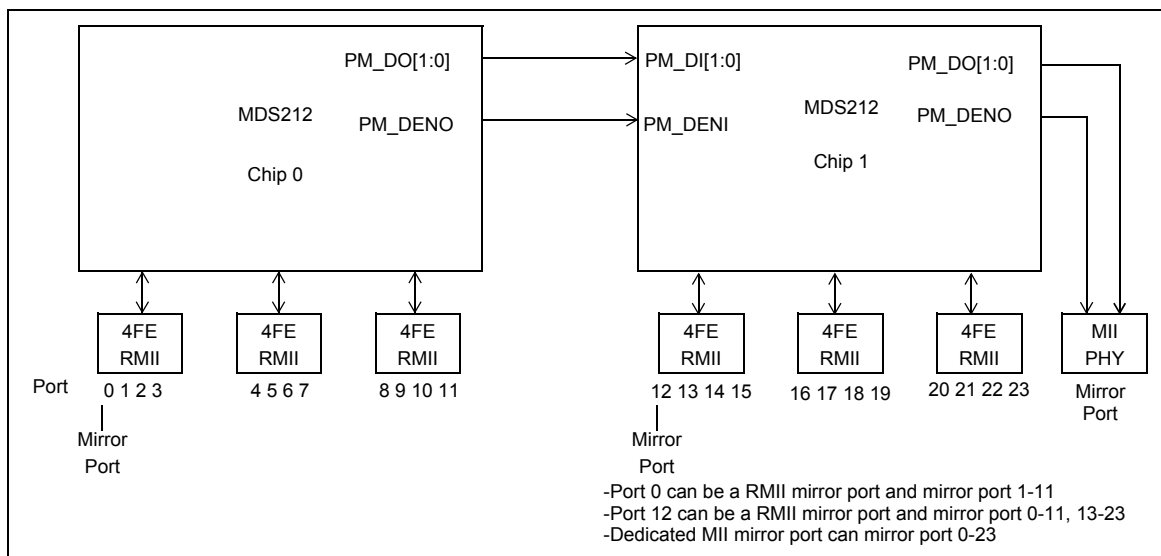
PM_DO[1:0]

MDS212

PM_DENO

Chip 0

PM_DI[1:0]

PM_DENI

MDS212

Chip 1

PM_DO[1:0]

PM_DENO

4FE RMII

4FE RMII

4FE RMII

4FE RMII

4FE RMII

4FE RMII

MII PHY

Port

0 1 2 3

4 5 6 7

8 9 10 11

12 13 14 15

16 17 18 19

20 21 22 23

Mirror Port

Mirror Port

Mirror Port

-Port 0 can be a RMII mirror port and mirror port 1-11
-Port 12 can be a RMII mirror port and mirror port 0-11, 13-23
-Dedicated MII mirror port can mirror port 0-23